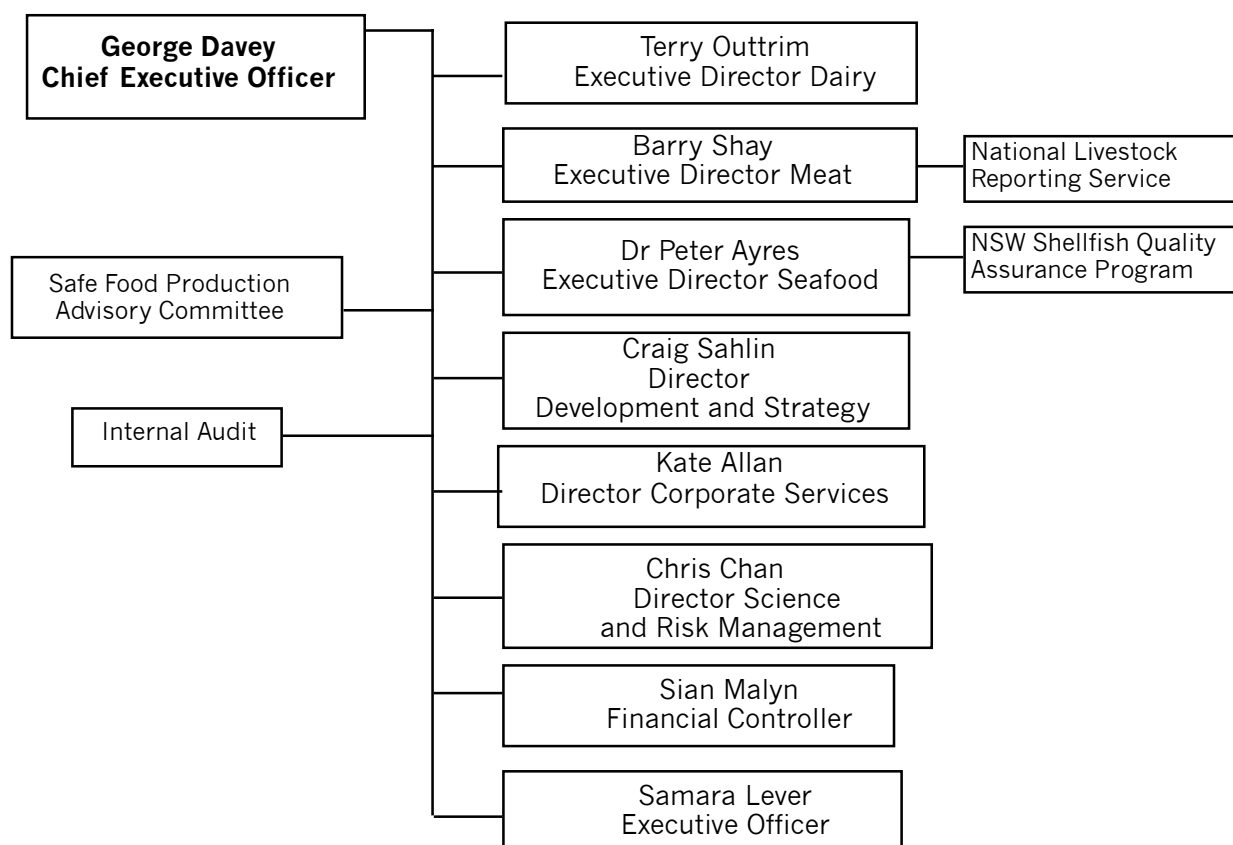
George Davey
Chief Executive Officer

Terry Outtrim
Executive Director Dairy

Barry Shay
Executive Director Meat

National Livestock
Reporting Service

Dr Peter Ayres
Executive Director Seafood

NSW Shellfish Quality
Assurance Program

Safe Food Production
Advisory Committee

Craig Sahlin
Director
Development and Strategy

Internal Audit

Kate Allan
Director Corporate Services

Chris Chan
Director Science
and Risk Management

Sian Malyn
Financial Controller

Samara Lever
Executive Officer